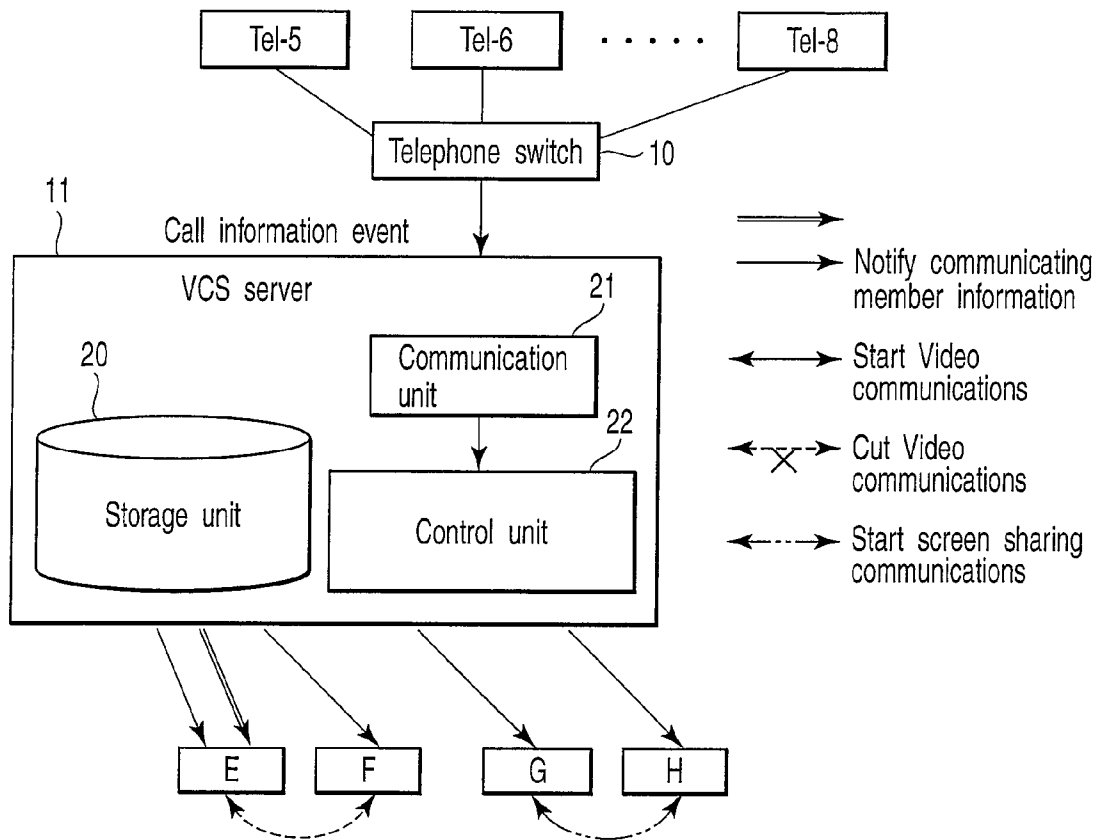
Tel-5

Tel-6

· · · · ·

Tel-8

Telephone switch

10

11

Call information event

VCS server

21

Communication unit

20

22

Storage unit

Control unit

Notify communicating member information

Start Video communications

Cut Video communications

Start screen sharing communications

E

F

G

H